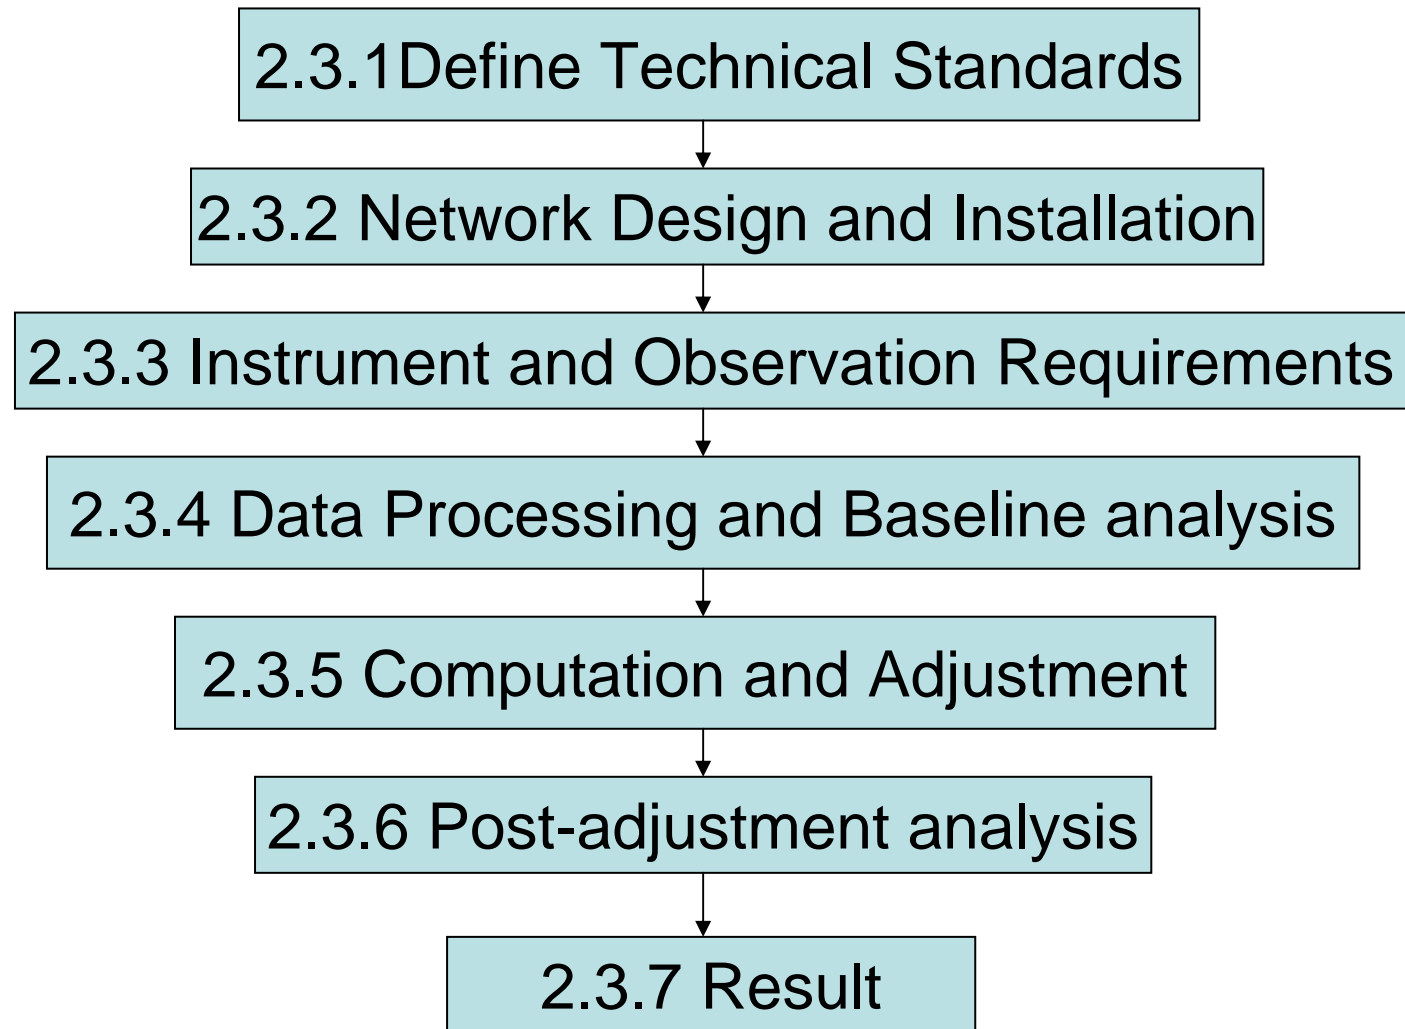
2.3.1Define Technical Standards

2.3.2 Network Design and Installation

2.3.3 Instrument and Observation Requirements

2.3.4 Data Processing and Baseline analysis

2.3.5 Computation and Adjustment

2.3.6 Post-adjustment analysis

2.3.7 Result